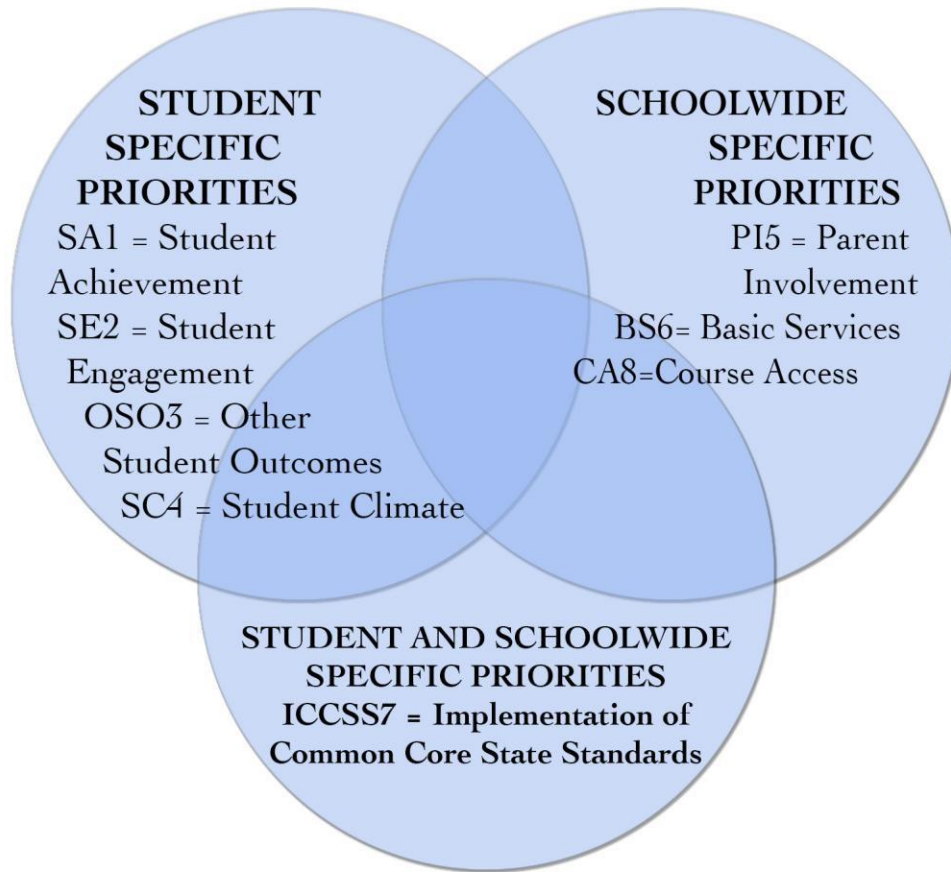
STUDENT SPECIFIC PRIORITIES
SA1 = Student Achievement
SE2 = Student Engagement
OSO3 = Other Student Outcomes
SC4 = Student Climate

SCHOOLWIDE SPECIFIC PRIORITIES
PI5 = Parent Involvement
BS6= Basic Services
CA8=Course Access

STUDENT AND SCHOOLWIDE SPECIFIC PRIORITIES
ICCSS7 = Implementation of Common Core State Standards